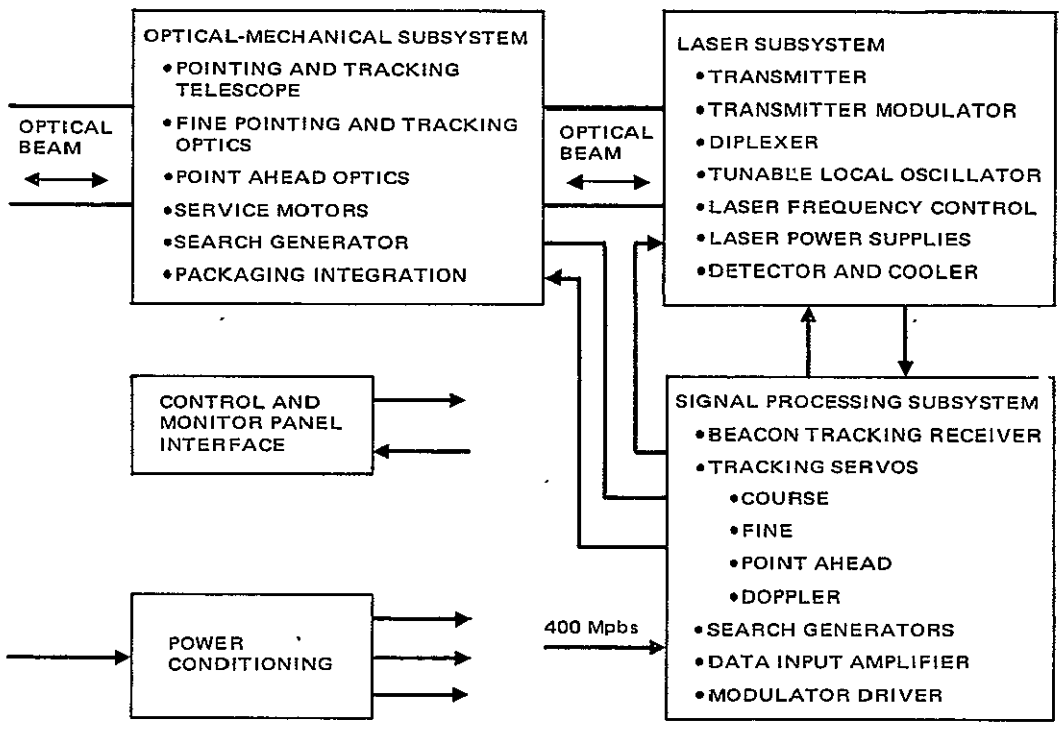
OPTICAL-MECHANICAL SUBSYSTEM
• POINTING AND TRACKING TELESCOPE
• FINE POINTING AND TRACKING OPTICS
• POINT AHEAD OPTICS
• SERVICE MOTORS
• SEARCH GENERATOR
• PACKAGING INTEGRATION

OPTICAL BEAM

OPTICAL BEAM

LASER SUBSYSTEM
• TRANSMITTER
• TRANSMITTER MODULATOR
• DIPLEXER
• TUNABLE LOCAL OSCILLATOR
• LASER FREQUENCY CONTROL
• LASER POWER SUPPLIES
• DETECTOR AND COOLER

CONTROL AND MONITOR PANEL INTERFACE

SIGNAL PROCESSING SUBSYSTEM
• BEACON TRACKING RECEIVER
• TRACKING SERVOS
• COURSE
• FINE
• POINT AHEAD
• DOPPLER
• SEARCH GENERATORS
• DATA INPUT AMPLIFIER
• MODULATOR DRIVER

POWER CONDITIONING

400 Mpbs